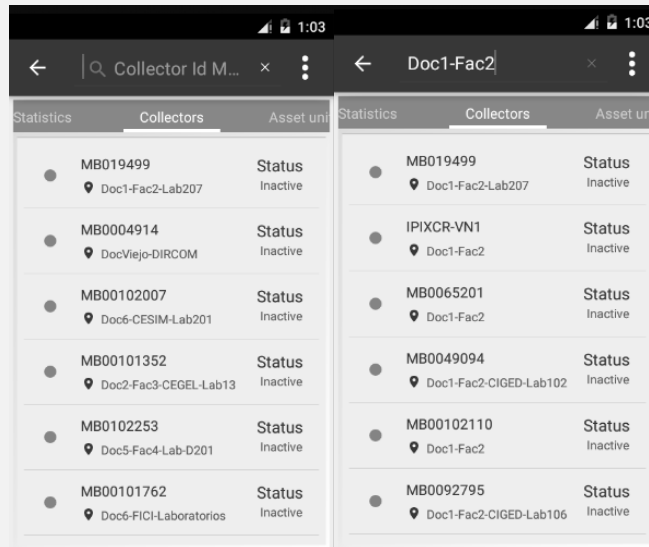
1:03

Collector Id M... ×

Statistics Collectors Asset uni

MB019499
Doc1-Fac2-Lab207
Status
Inactive

MB0004914
DocViejo-DIRCOM
Status
Inactive

MB00102007
Doc6-CESIM-Lab201
Status
Inactive

MB00101352
Doc2-Fac3-CEGEL-Lab13
Status
Inactive

MB0102253
Doc5-Fac4-Lab-D201
Status
Inactive

MB00101762
Doc6-FICI-Laboratorios
Status
Inactive

1:03

Doc1-Fac2 ×

Statistics Collectors Asset ur

MB019499
Doc1-Fac2-Lab207
Status
Inactive

IPIXCR-VN1
Doc1-Fac2
Status
Inactive

MB0065201
Doc1-Fac2
Status
Inactive

MB0049094
Doc1-Fac2-CIGED-Lab102
Status
Inactive

MB00102110
Doc1-Fac2
Status
Inactive

MB0092795
Doc1-Fac2-CIGED-Lab106
Status
Inactive